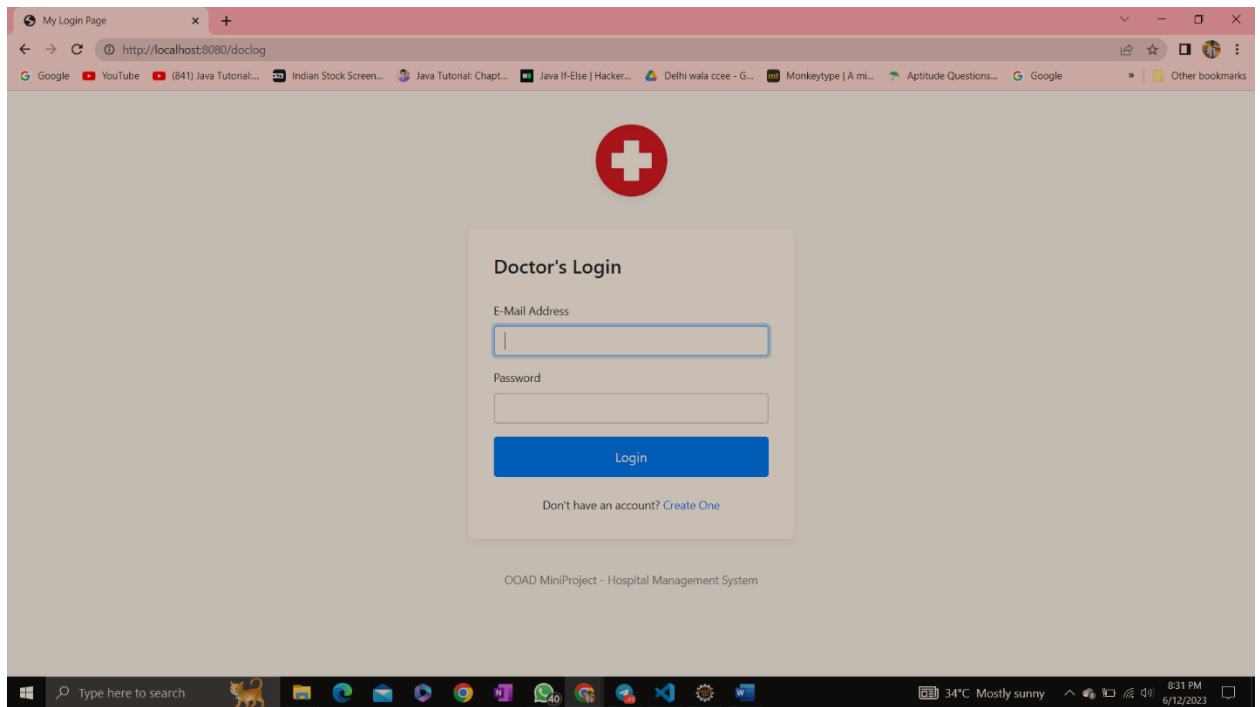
My Login Page ×
+

http://localhost:8080/doclog

Google YouTube (841) Java Tutorial:... Indian Stock Screen... Java Tutorial: Chapt... Java If-Else | Hacker... Delhi wala ccee - G... Monkeytype | A mi... Aptitude Questions... Google » Other bookmarks

Doctor's Login

E-Mail Address

Password

Login

Don't have an account? Create One

OOAD MiniProject - Hospital Management System

Type here to search

40

34°C Mostly sunny

8:31 PM
6/12/2023